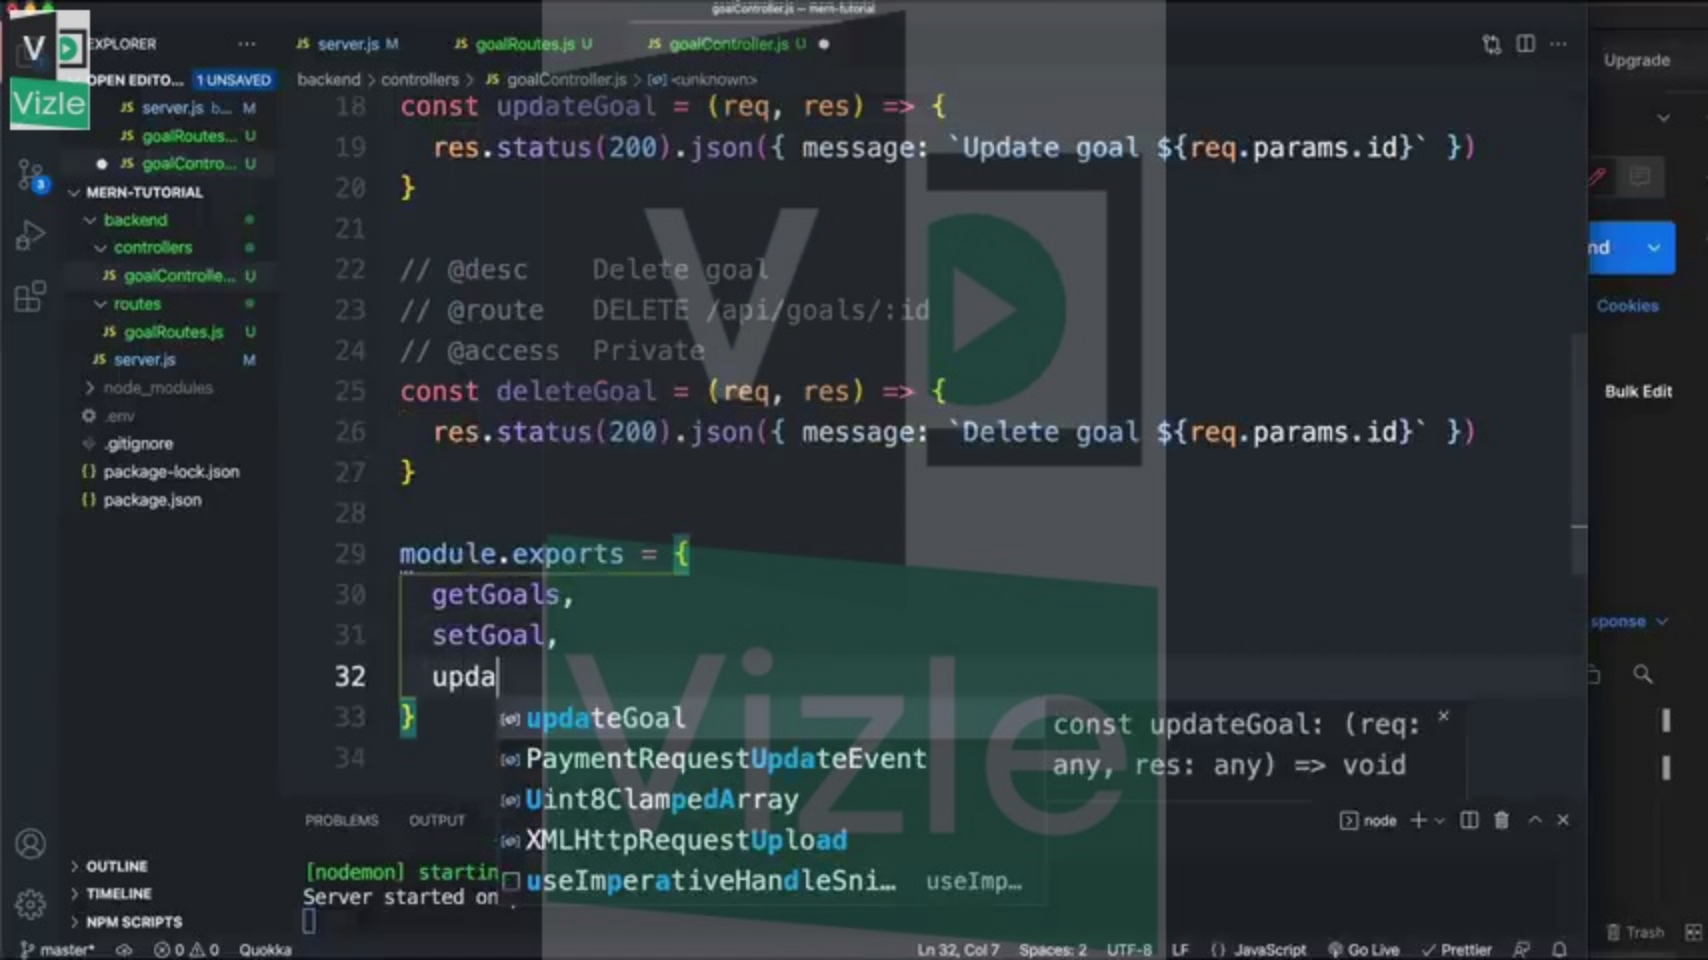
goalController.js — mern-tutorial

Vizle

EXPLORER ...
OPEN EDITO... 1 UNSAVED
JS server.js b... M
JS goalRoutes... U
● JS goalContro... U
MERN-TUTORIAL
backend
controllers
JS goalControlle... U
routes
JS goalRoutes.js U
JS server.js M
node_modules
.env
.gitignore
package-lock.json
package.json

OUTLINE
TIMELINE
NPM SCRIPTS

JS server.js M   JS goalRoutes.js U   JS goalController.js U ●

backend > controllers > JS goalController.js > [e] <unknown>

18 const updateGoal = (req, res) => {
19   res.status(200).json({ message: `Update goal ${req.params.id}` })
20 }
21
22 // @desc    Delete goal
23 // @route   DELETE /api/goals/:id
24 // @access  Private
25 const deleteGoal = (req, res) => {
26   res.status(200).json({ message: `Delete goal ${req.params.id}` })
27 }
28
29 module.exports = {
30   getGoals,
31   setGoal,
32   upda
33 }
34

updateGoal
PaymentRequestUpdateEvent
Uint8ClampedArray
XMLHttpRequestUpload
useImperativeHandleSni... useImp...

const updateGoal: (req: any, res: any) => void

PROBLEMS   OUTPUT
[nodemon] startin
Server started on

node

Upgrade
nd
Cookies
Bulk Edit
sponse
Trash

master* ⊗ 0 ⚠ 0 Quokka   Ln 32, Col 7   Spaces: 2   UTF-8   LF   {} JavaScript   Go Live   ✓ Prettier

Vizle